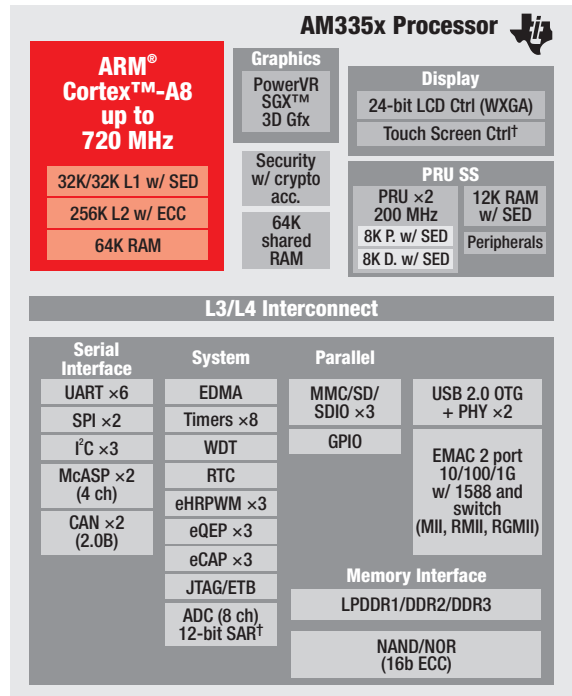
AM335x Processor

ARM®
Cortex™-A8
up to
720 MHz

32K/32K L1 w/ SED

256K L2 w/ ECC

64K RAM

Graphics

PowerVR SGX™ 3D Gfx

Security w/ crypto acc.

64K shared RAM

Display

24-bit LCD Ctrl (WXGA)

Touch Screen Ctrl†

PRU SS

PRU ×2 200 MHz

8K P. w/ SED

8K D. w/ SED

12K RAM w/ SED

Peripherals

L3/L4 Interconnect

Serial Interface

UART ×6

SPI ×2

I$^2$C ×3

McASP ×2 (4 ch)

CAN ×2 (2.0B)

System

EDMA

Timers ×8

WDT

RTC

eHRPWM ×3

eQEP ×3

eCAP ×3

JTAG/ETB

ADC (8 ch) 12-bit SAR†

Parallel

MMC/SD/ SDIO ×3

GPIO

USB 2.0 OTG + PHY ×2

EMAC 2 port 10/100/1G w/ 1588 and switch (MII, RMII, RGMII)

Memory Interface

LPDDR1/DDR2/DDR3

NAND/NOR (16b ECC)